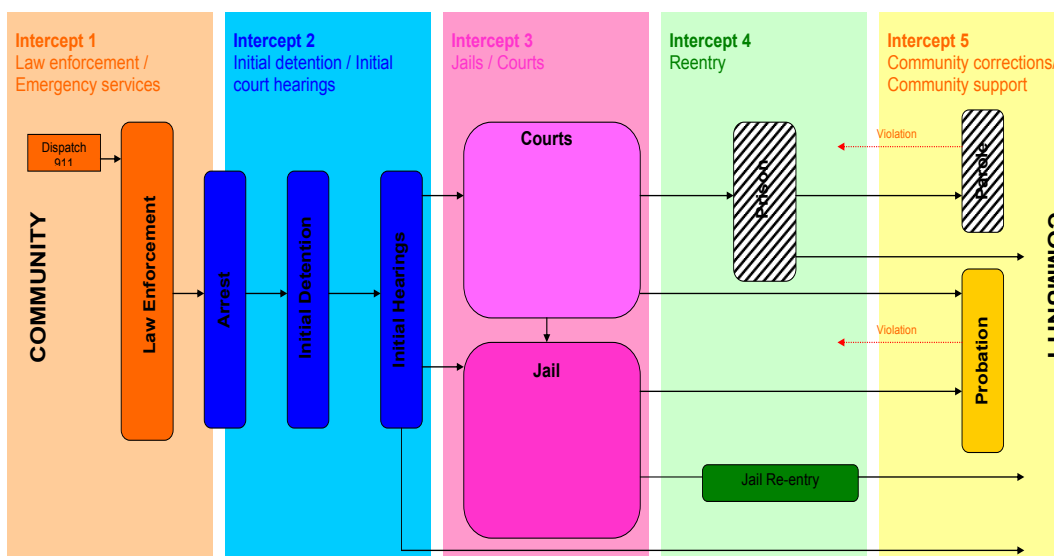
Intercept 1
Law enforcement / Emergency services

Intercept 2
Initial detention / Initial court hearings

Intercept 3
Jails / Courts

Intercept 4
Reentry

Intercept 5
Community corrections/ Community support

Dispatch 911

COMMUNITY

Law Enforcement

Arrest

Initial Detention

Initial Hearings

Courts

Jail

Prison

Violation

Parole

Violation

Probation

Jail Re-entry

COMMUNITY